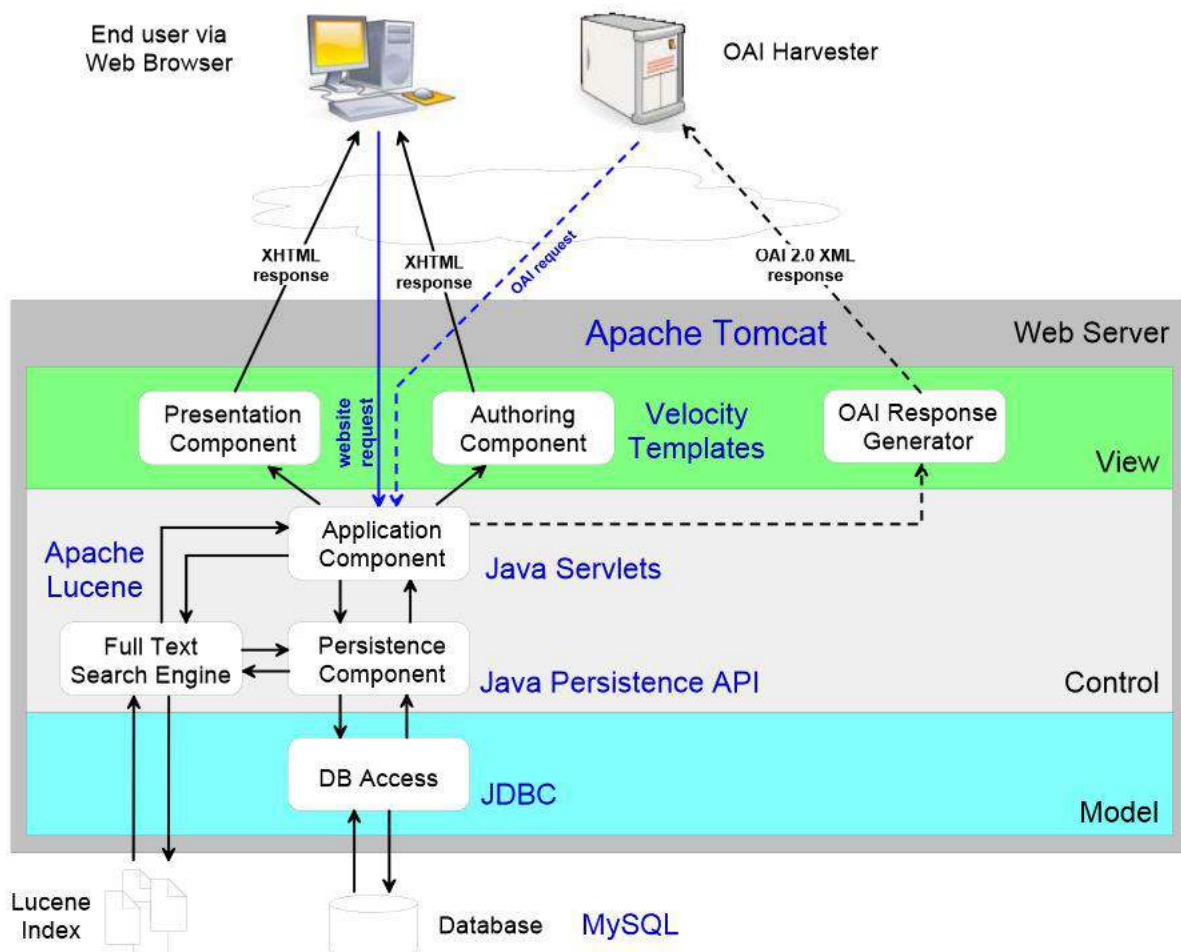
End user via Web Browser

OAI Harvester

XHTML response

XHTML response

OAI request

OAI 2.0 XML response

Apache Tomcat

Web Server

Presentation Component

website request

Authoring Component

Velocity Templates

OAI Response Generator

View

Application Component

Apache Lucene

Java Servlets

Full Text Search Engine

Persistence Component

Java Persistence API

Control

DB Access

JDBC

Model

Lucene Index

Database

MySQL